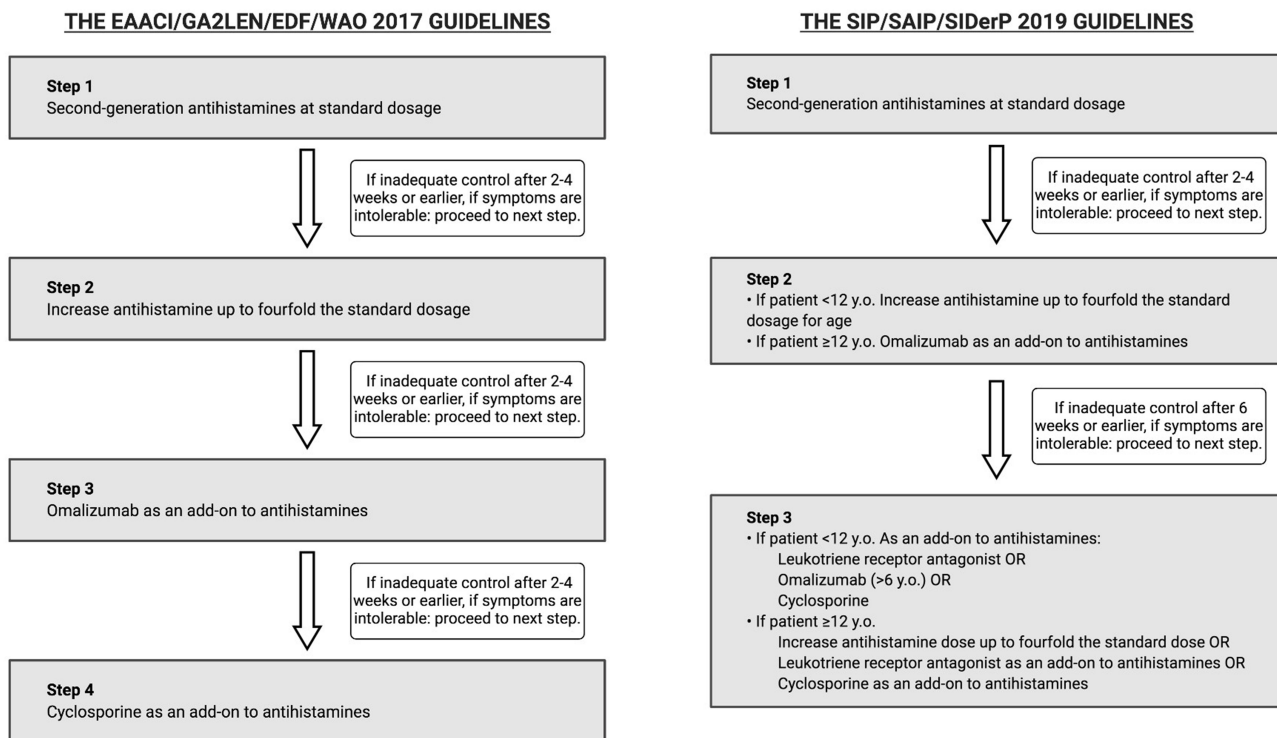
THE EAACI/GA2LEN/EDF/WAO 2017 GUIDELINES

Step 1
Second-generation antihistamines at standard dosage

If inadequate control after 2-4 weeks or earlier, if symptoms are intolerable: proceed to next step.

Step 2
Increase antihistamine up to fourfold the standard dosage

If inadequate control after 2-4 weeks or earlier, if symptoms are intolerable: proceed to next step.

Step 3
Omalizumab as an add-on to antihistamines

If inadequate control after 2-4 weeks or earlier, if symptoms are intolerable: proceed to next step.

Step 4
Cyclosporine as an add-on to antihistamines

THE SIP/SAIP/SIDerP 2019 GUIDELINES

Step 1
Second-generation antihistamines at standard dosage

If inadequate control after 2-4 weeks or earlier, if symptoms are intolerable: proceed to next step.

Step 2
• If patient <12 y.o. Increase antihistamine up to fourfold the standard dosage for age
• If patient ≥12 y.o. Omalizumab as an add-on to antihistamines

If inadequate control after 6 weeks or earlier, if symptoms are intolerable: proceed to next step.

Step 3
• If patient <12 y.o. As an add-on to antihistamines:
Leukotriene receptor antagonist OR
Omalizumab (>6 y.o.) OR
Cyclosporine
• If patient ≥12 y.o.
Increase antihistamine dose up to fourfold the standard dose OR
Leukotriene receptor antagonist as an add-on to antihistamines OR
Cyclosporine as an add-on to antihistamines